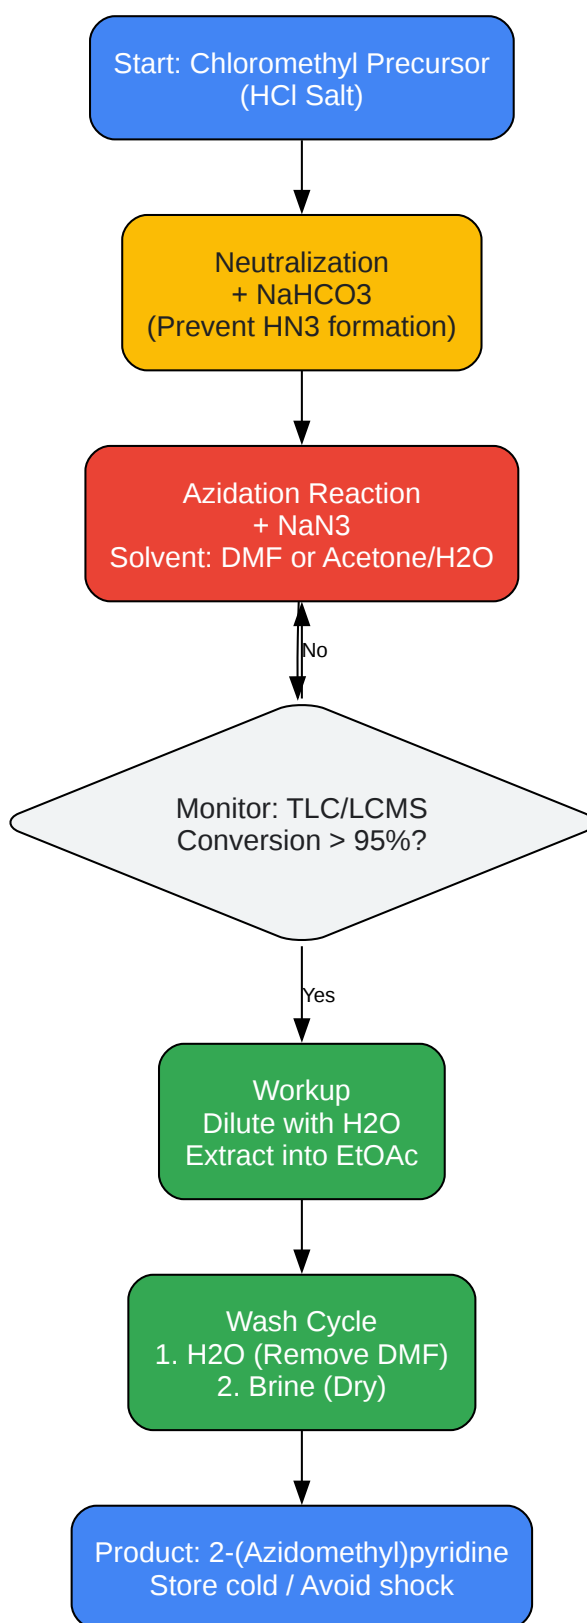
Start: Chloromethyl Precursor
(HCl Salt)

Neutralization
+ NaHCO3
(Prevent HN3 formation)

Azidation Reaction
+ NaN3
Solvent: DMF or Acetone/H2O

No

Monitor: TLC/LCMS
Conversion > 95%?

Yes

Workup
Dilute with H2O
Extract into EtOAc

Wash Cycle
1. H2O (Remove DMF)
2. Brine (Dry)

Product: 2-(Azidomethyl)pyridine
Store cold / Avoid shock